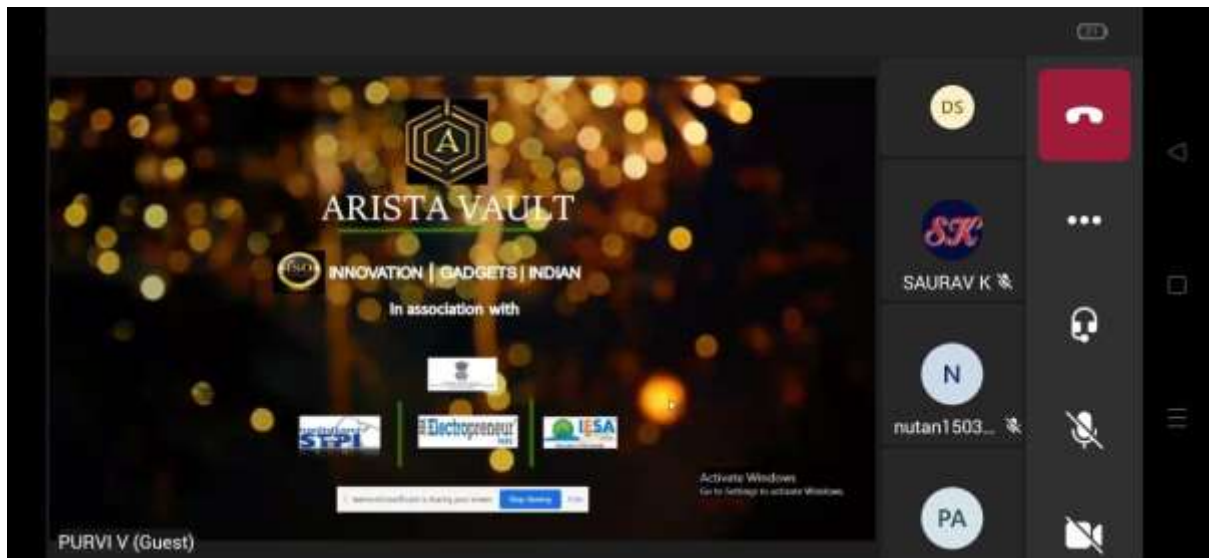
A

ARISTA VAULT

ISO INNOVATION | GADGETS | INDIAN

In association with

STPI

Electropreneur

IESA

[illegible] is sharing your screen. Stop sharing Hide

Activate Windows
Go to Settings to activate Windows.

PURVI V (Guest)

DS

SK
SAURAV K

N
nutan1503...

PA